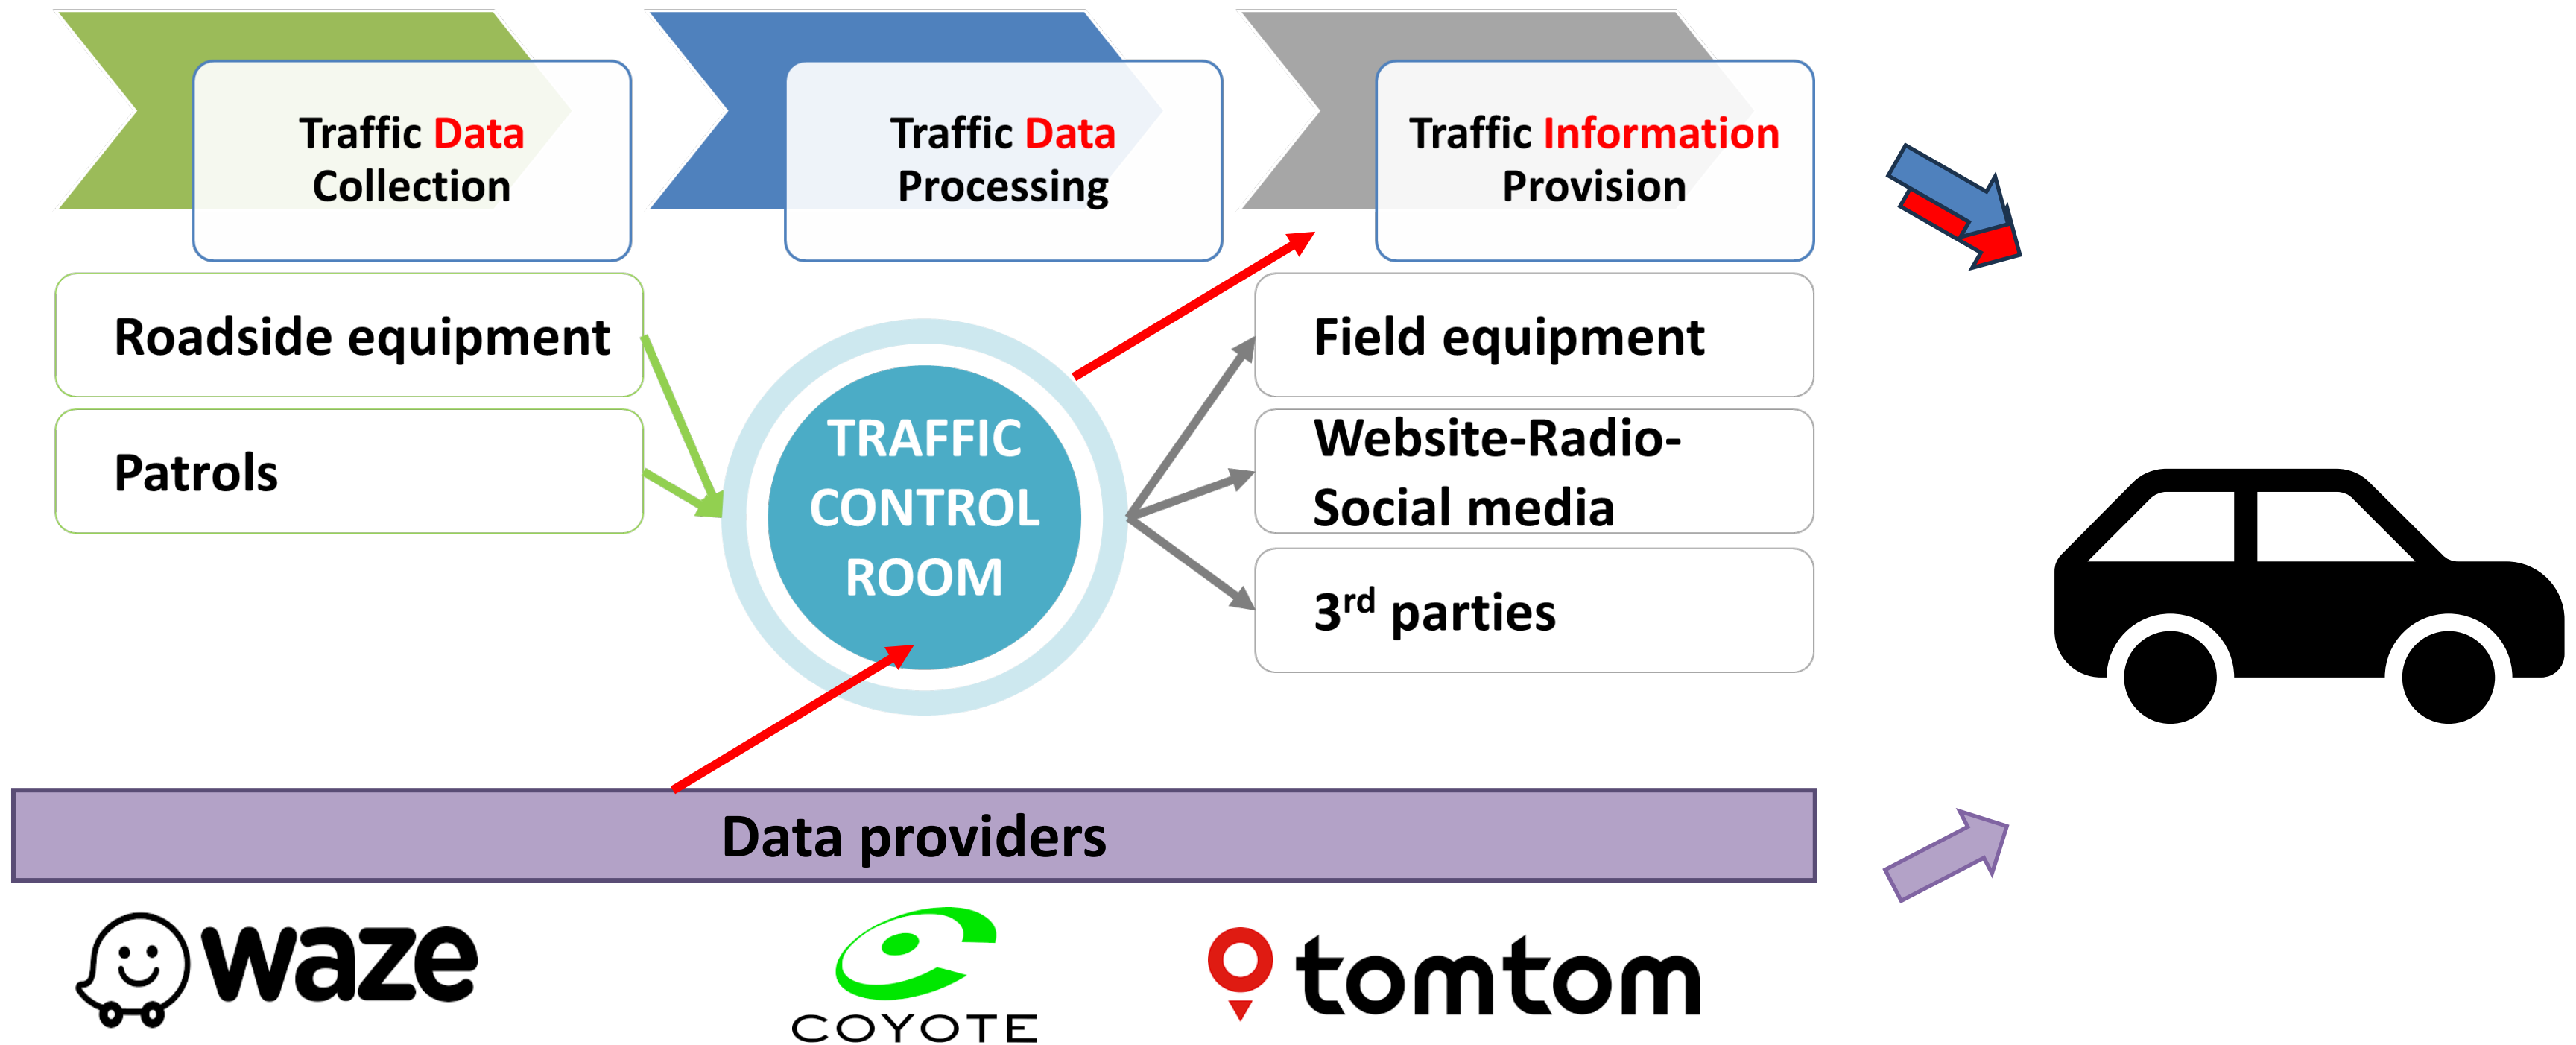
Traffic Data Collection

Traffic Data Processing

Traffic Information Provision

Roadside equipment

Patrols

TRAFFIC CONTROL ROOM

Field equipment

Website-Radio-Social media

3$^{rd}$ parties

Data providers

waze

COYOTE

tomtom